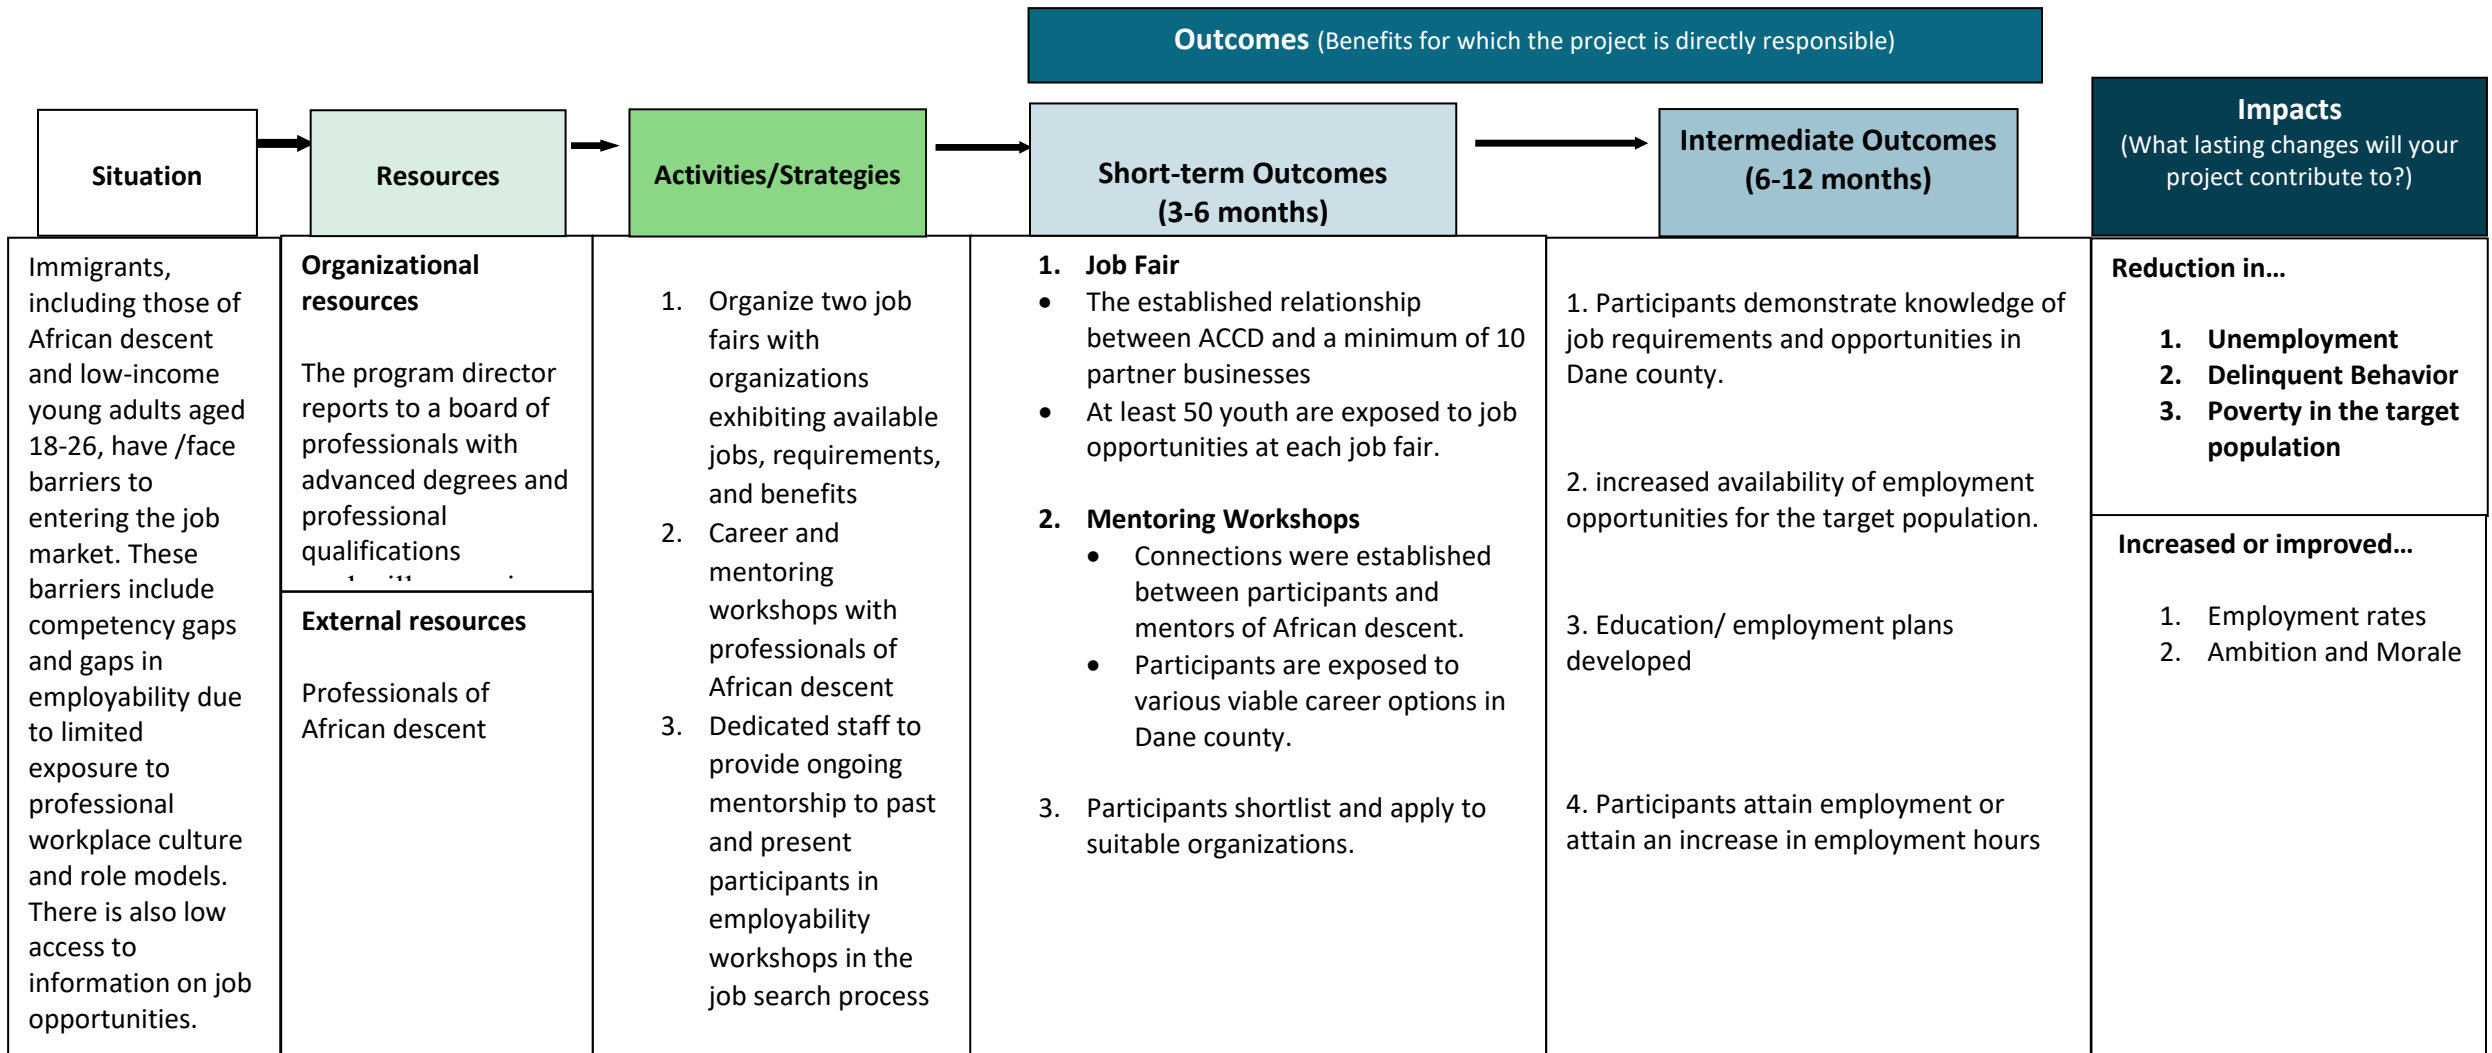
**Outcomes** (Benefits for which the project is directly responsible)

| Situation | Resources | Activities/Strategies | Short-term Outcomes (3-6 months) | Intermediate Outcomes (6-12 months) | Impacts (What lasting changes will your project contribute to?) |
|---|---|---|---|---|---|
| Immigrants, including those of African descent and low-income young adults aged 18-26, have /face barriers to entering the job market. These barriers include competency gaps and gaps in employability due to limited exposure to professional workplace culture and role models. There is also low access to information on job opportunities. | **Organizational resources**<br><br>The program director reports to a board of professionals with advanced degrees and professional qualifications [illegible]<br><br>**External resources**<br><br>Professionals of African descent | 1. Organize two job fairs with organizations exhibiting available jobs, requirements, and benefits<br>2. Career and mentoring workshops with professionals of African descent<br>3. Dedicated staff to provide ongoing mentorship to past and present participants in employability workshops in the job search process | **1. Job Fair**<br>• The established relationship between ACCD and a minimum of 10 partner businesses<br>• At least 50 youth are exposed to job opportunities at each job fair.<br><br>**2. Mentoring Workshops**<br>• Connections were established between participants and mentors of African descent.<br>• Participants are exposed to various viable career options in Dane county.<br><br>3. Participants shortlist and apply to suitable organizations. | 1. Participants demonstrate knowledge of job requirements and opportunities in Dane county.<br><br>2. increased availability of employment opportunities for the target population.<br><br>3. Education/ employment plans developed<br><br>4. Participants attain employment or attain an increase in employment hours | **Reduction in…**<br><br>**1. Unemployment**<br>**2. Delinquent Behavior**<br>**3. Poverty in the target population**<br><br>**Increased or improved…**<br><br>1. Employment rates<br>2. Ambition and Morale |